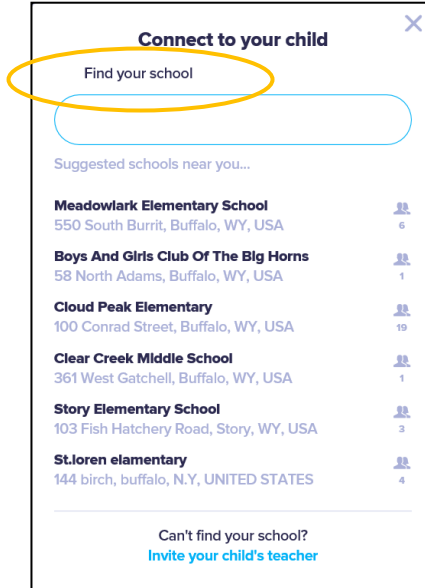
Connect to your child

Find your school

Suggested schools near you...

Meadowlark Elementary School
550 South Burrit, Buffalo, WY, USA
6

Boys And Girls Club Of The Big Horns
58 North Adams, Buffalo, WY, USA
1

Cloud Peak Elementary
100 Conrad Street, Buffalo, WY, USA
19

Clear Creek Middle School
361 West Gatchell, Buffalo, WY, USA
1

Story Elementary School
103 Fish Hatchery Road, Story, WY, USA
3

St.loren elamentary
144 birch, buffalo, N.Y, UNITED STATES
4

Can't find your school?
Invite your child's teacher